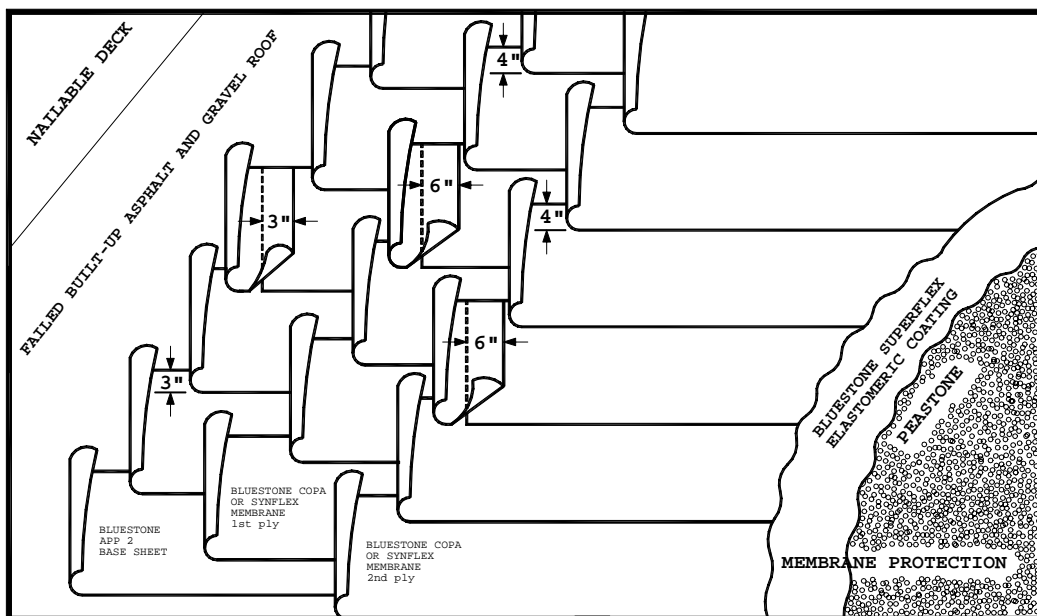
NAILABLE DECK

FAILED BUILT-UP ASPHALT AND GRAVEL ROOF

4"

3"

6"

4"

6"

3"

BLUESTONE SUPERFLEX ELASTOMERIC COATING

PEASTONE

BLUESTONE COPA OR SYNFLEX MEMBRANE 1st ply

BLUESTONE APP 2 BASE SHEET

BLUESTONE COPA OR SYNFLEX MEMBRANE 2nd ply

MEMBRANE PROTECTION